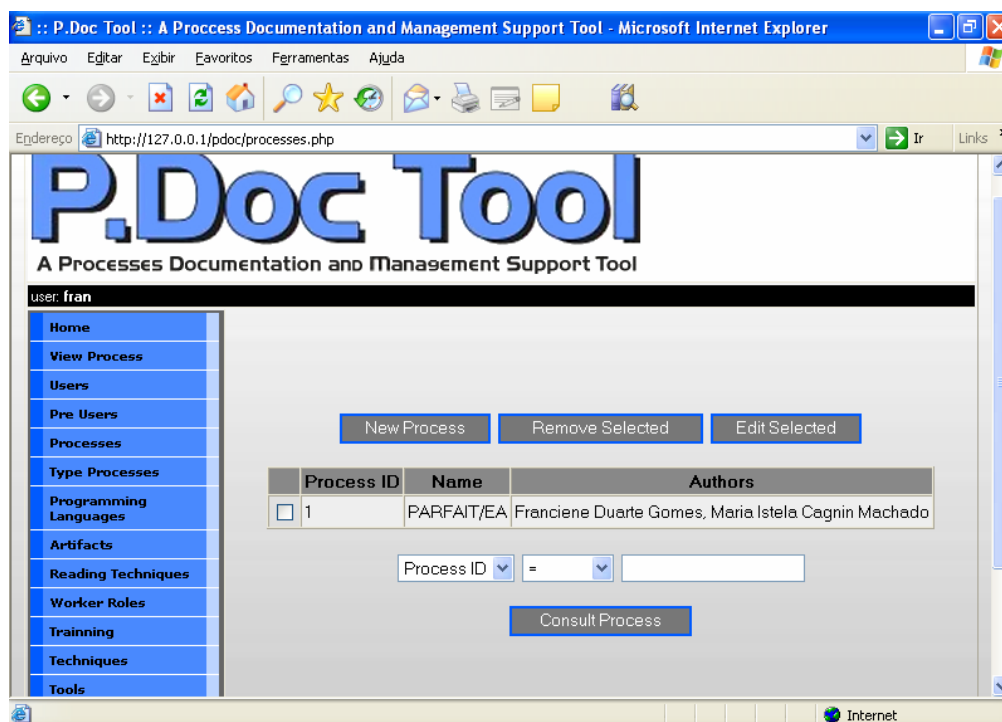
:: P.Doc Tool :: A Proccess Documentation and Management Support Tool - Microsoft Internet Explorer

Arquivo Editar Exibir Favoritos Ferramentas Ajuda

Endereço http://127.0.0.1/pdoc/processes.php Ir Links

P.Doc Tool

A Processes Documentation and Management Support Tool

user: fran

Home
View Process
Users
Pre Users
Processes
Type Processes
Programming Languages
Artifacts
Reading Techniques
Worker Roles
Trainning
Techniques
Tools

New Process Remove Selected Edit Selected

| | Process ID | Name | Authors |
|---|---|---|---|
| ☐ | 1 | PARFAIT/EA | Franciene Duarte Gomes, Maria Istela Cagnin Machado |

Process ID =

Consult Process

Internet